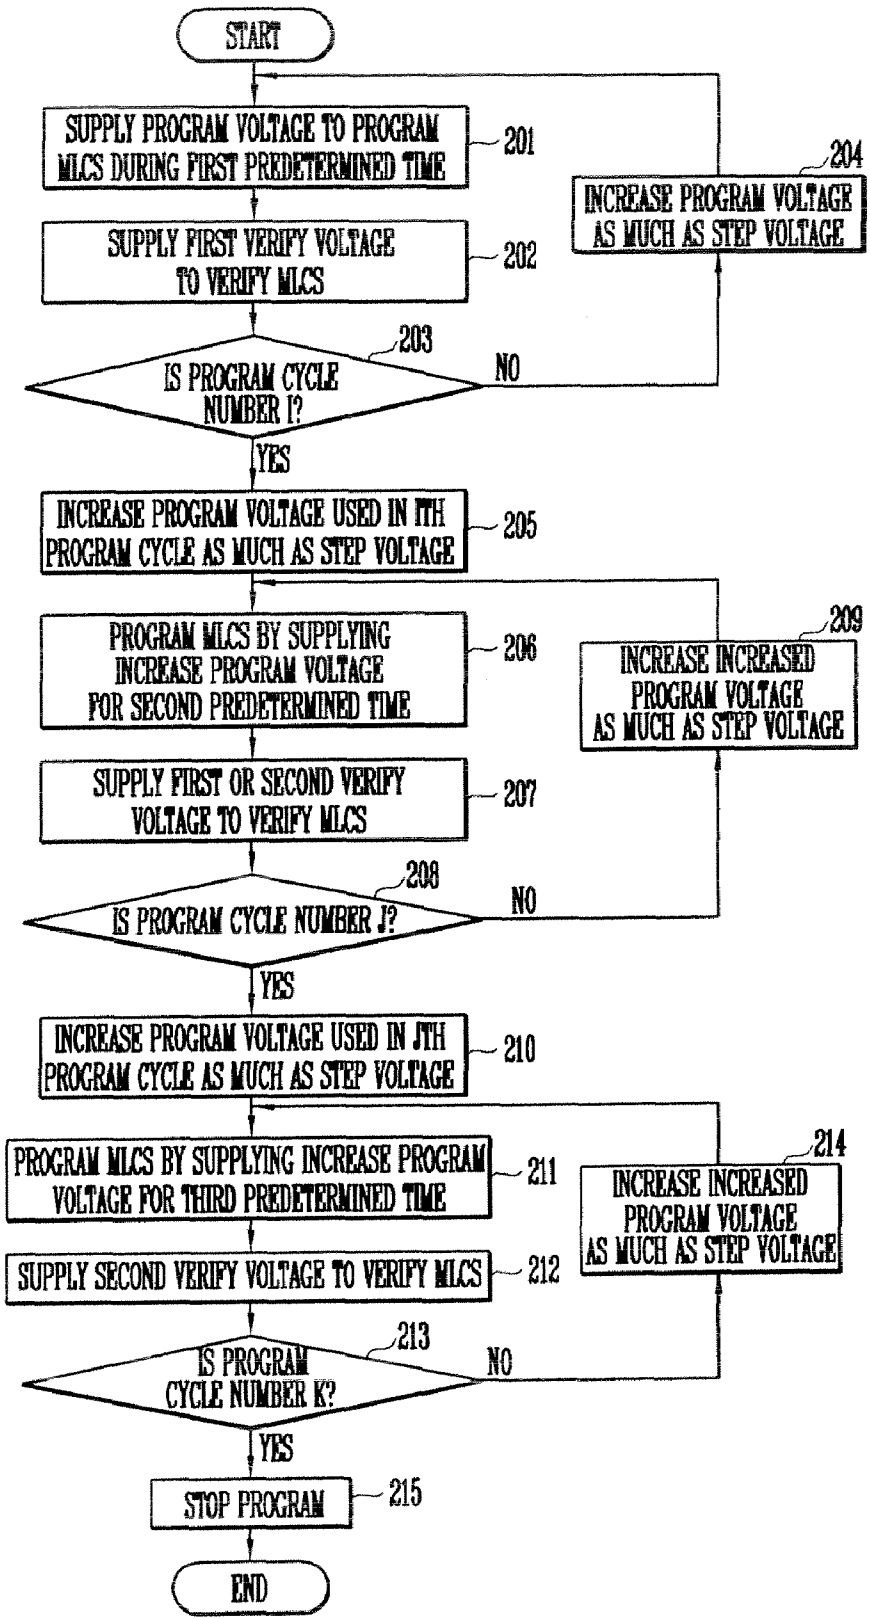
START

SUPPLY PROGRAM VOLTAGE TO PROGRAM MLCS DURING FIRST PREDETERMINED TIME

201

204

INCREASE PROGRAM VOLTAGE AS MUCH AS STEP VOLTAGE

SUPPLY FIRST VERIFY VOLTAGE TO VERIFY MLCS

202

203

IS PROGRAM CYCLE NUMBER I?

NO

YES

INCREASE PROGRAM VOLTAGE USED IN ITH PROGRAM CYCLE AS MUCH AS STEP VOLTAGE

205

209

PROGRAM MLCS BY SUPPLYING INCREASE PROGRAM VOLTAGE FOR SECOND PREDETERMINED TIME

206

INCREASE INCREASED PROGRAM VOLTAGE AS MUCH AS STEP VOLTAGE

SUPPLY FIRST OR SECOND VERIFY VOLTAGE TO VERIFY MLCS

207

208

IS PROGRAM CYCLE NUMBER J?

NO

YES

INCREASE PROGRAM VOLTAGE USED IN JTH PROGRAM CYCLE AS MUCH AS STEP VOLTAGE

210

214

PROGRAM MLCS BY SUPPLYING INCREASE PROGRAM VOLTAGE FOR THIRD PREDETERMINED TIME

211

INCREASE INCREASED PROGRAM VOLTAGE AS MUCH AS STEP VOLTAGE

SUPPLY SECOND VERIFY VOLTAGE TO VERIFY MLCS

212

213

IS PROGRAM CYCLE NUMBER K?

NO

YES

STOP PROGRAM

215

END